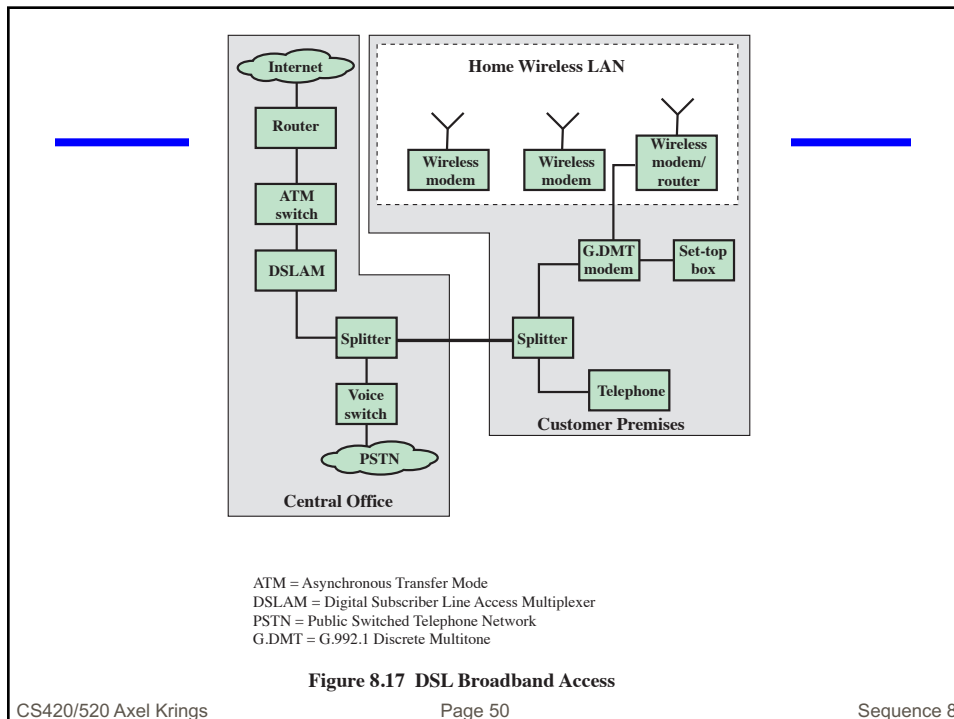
Internet

Router

ATM switch

DSLAM

Splitter

Voice switch

PSTN

Central Office

Home Wireless LAN

Wireless modem

Wireless modem

Wireless modem/ router

G.DMT modem

Set-top box

Splitter

Telephone

Customer Premises

ATM = Asynchronous Transfer Mode
DSLAM = Digital Subscriber Line Access Multiplexer
PSTN = Public Switched Telephone Network
G.DMT = G.992.1 Discrete Multitone

Figure 8.17 DSL Broadband Access

CS420/520 Axel Krings

Page 50

Sequence 8